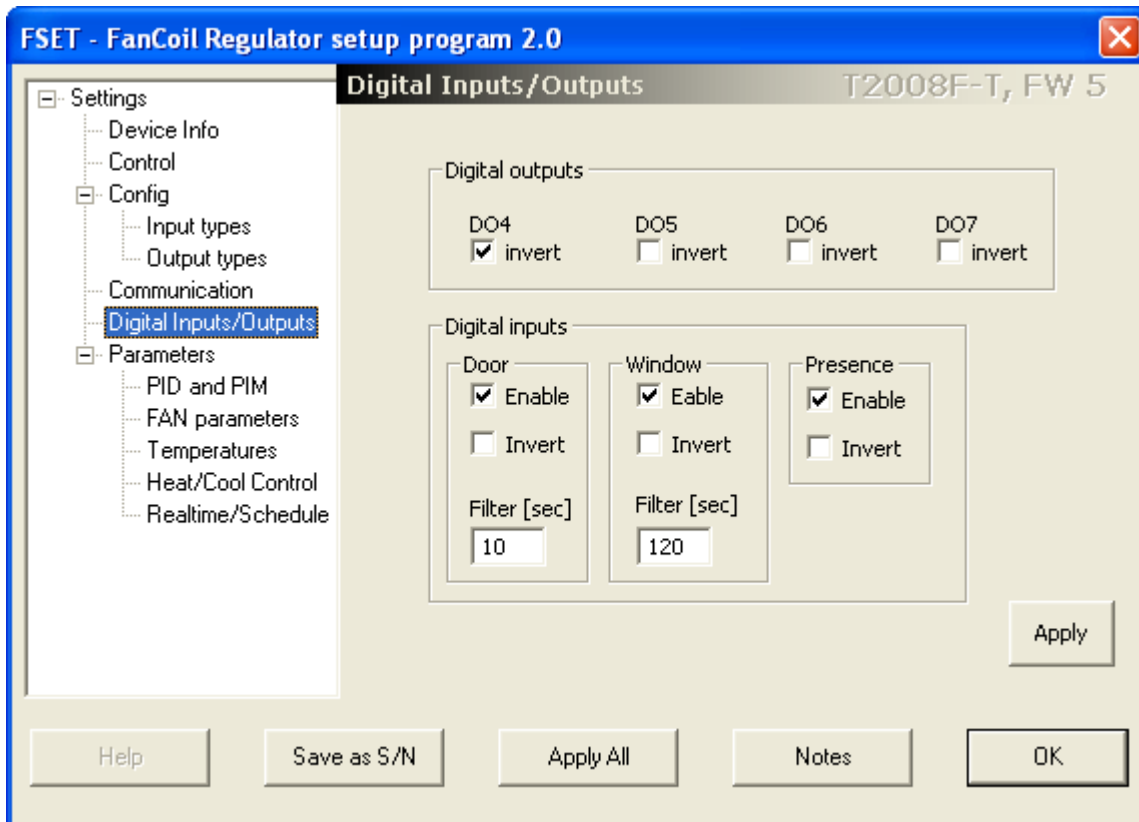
FSET - FanCoil Regulator setup program 2.0

Settings
Device Info
Control
Config
Input types
Output types
Communication
Digital Inputs/Outputs
Parameters
PID and PIM
FAN parameters
Temperatures
Heat/Cool Control
Realtime/Schedule

Digital Inputs/Outputs
T2008F-T, FW 5

Digital outputs
DO4
invert
DO5
invert
DO6
invert
DO7
invert

Digital inputs
Door
Enable
Invert
Filter [sec]
10
Window
Eable
Invert
Filter [sec]
120
Presence
Enable
Invert

Apply

Help
Save as S/N
Apply All
Notes
OK